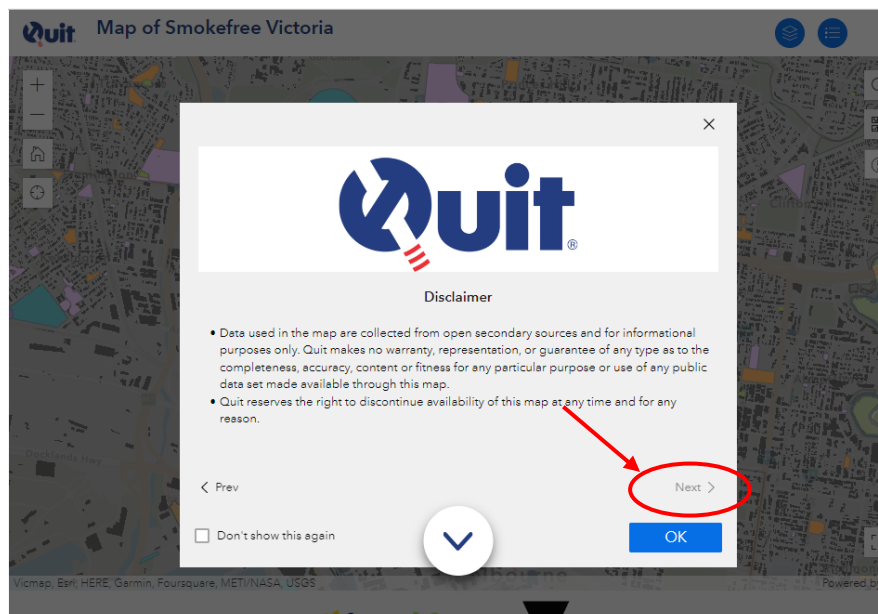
Quit Map of Smokefree Victoria

+
−

Quit®

Disclaimer

• Data used in the map are collected from open secondary sources and for informational purposes only. Quit makes no warranty, representation, or guarantee of any type as to the completeness, accuracy, content or fitness for any particular purpose or use of any public data set made available through this map.
• Quit reserves the right to discontinue availability of this map at any time and for any reason.

< Prev

Next >

Don't show this again

OK

Vicmap, Esri, HERE, Garmin, Foursquare, METI/NASA, USGS

Powered by